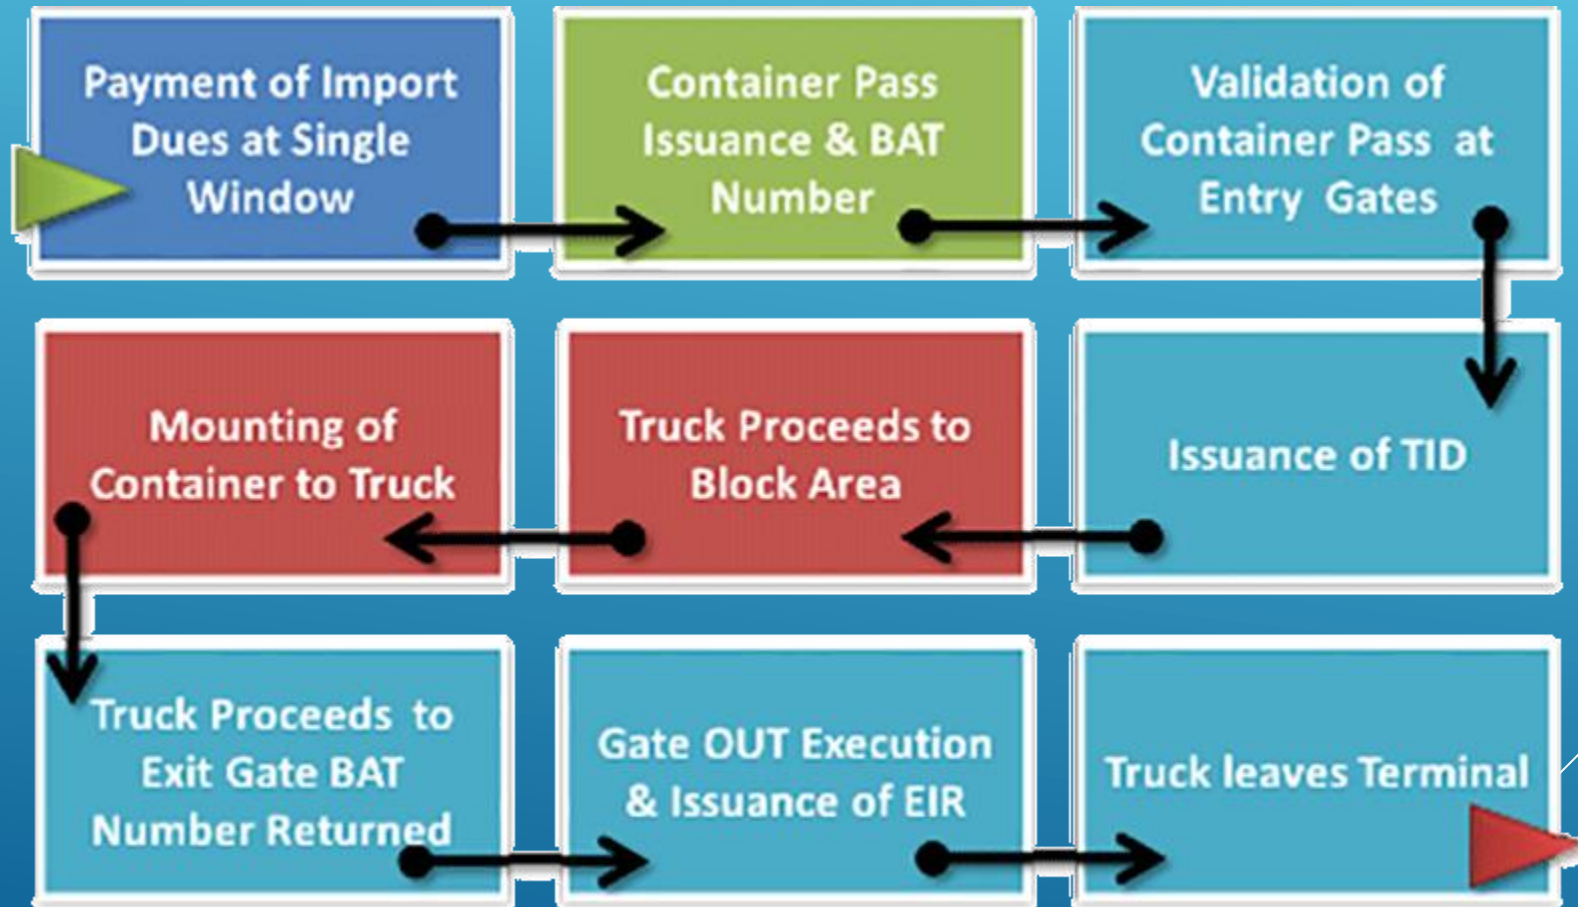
Payment of Import Dues at Single Window

Container Pass Issuance & BAT Number

Validation of Container Pass at Entry Gates

Mounting of Container to Truck

Truck Proceeds to Block Area

Issuance of TID

Truck Proceeds to Exit Gate BAT Number Returned

Gate OUT Execution & Issuance of EIR

Truck leaves Terminal